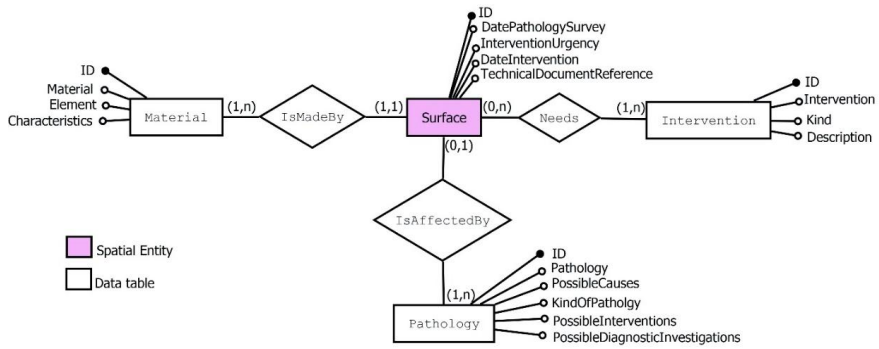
ID
DatePathologySurvey
InterventionUrgency
DateIntervention
TechnicalDocumentReference

ID
Material
Element
Characteristics

Material

(1,n)

IsMadeBy

(1,1)

Surface

(0,n)

Needs

(1,n)

Intervention

ID
Intervention
Kind
Description

(0,1)

IsAffectedBy

Spatial Entity

Data table

(1,n)

Pathology

ID
Pathology
PossibleCauses
KindOfPatholgy
PossibleInterventions
PossibleDiagnosticInvestigations